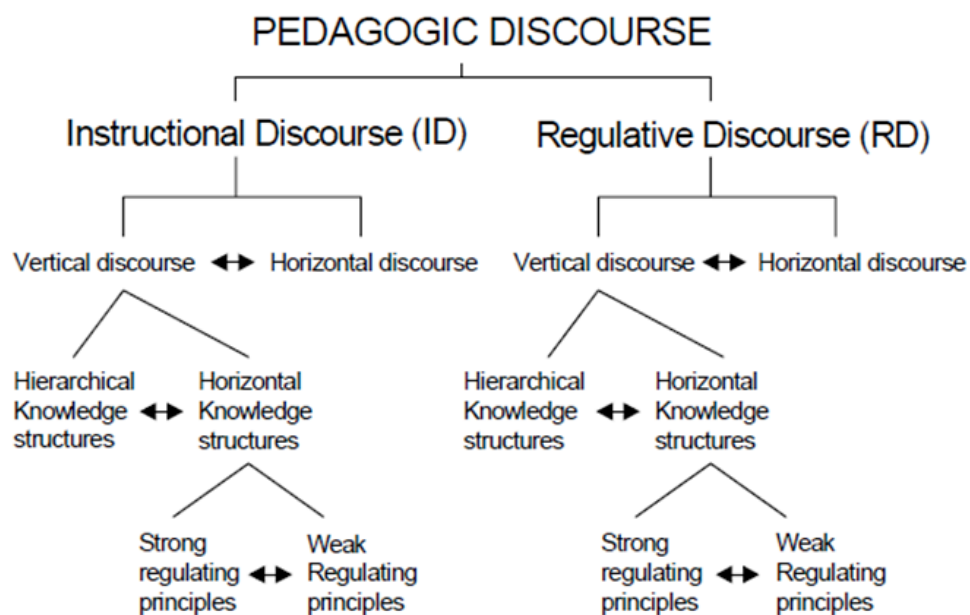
PEDAGOGIC DISCOURSE

Instructional Discourse (ID)

Regulative Discourse (RD)

Vertical discourse ↔ Horizontal discourse

Vertical discourse ↔ Horizontal discourse

Hierarchical Knowledge structures ↔ Horizontal Knowledge structures

Hierarchical Knowledge structures ↔ Horizontal Knowledge structures

Strong regulating principles ↔ Weak Regulating principles

Strong regulating principles ↔ Weak Regulating principles